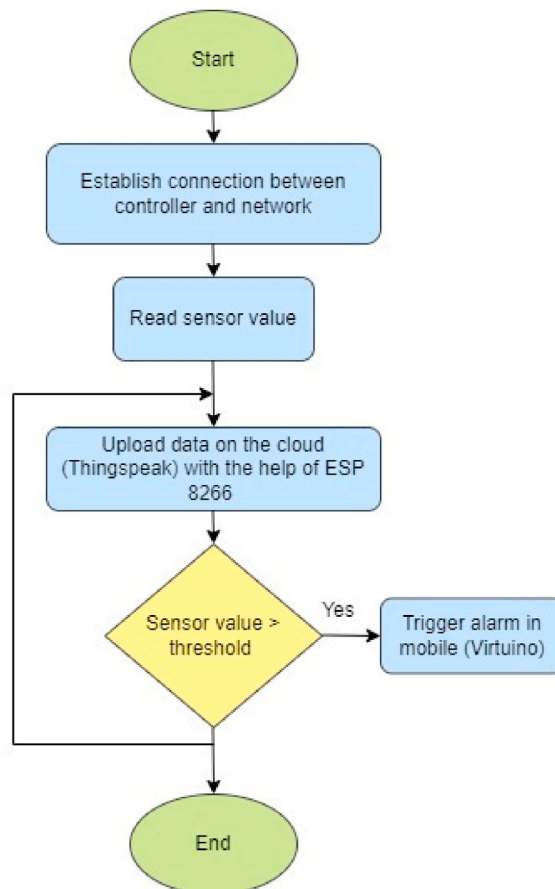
Start

Establish connection between controller and network

Read sensor value

Upload data on the cloud (Thingspeak) with the help of ESP 8266

Sensor value > threshold

Yes

Trigger alarm in mobile (Virtuino)

End